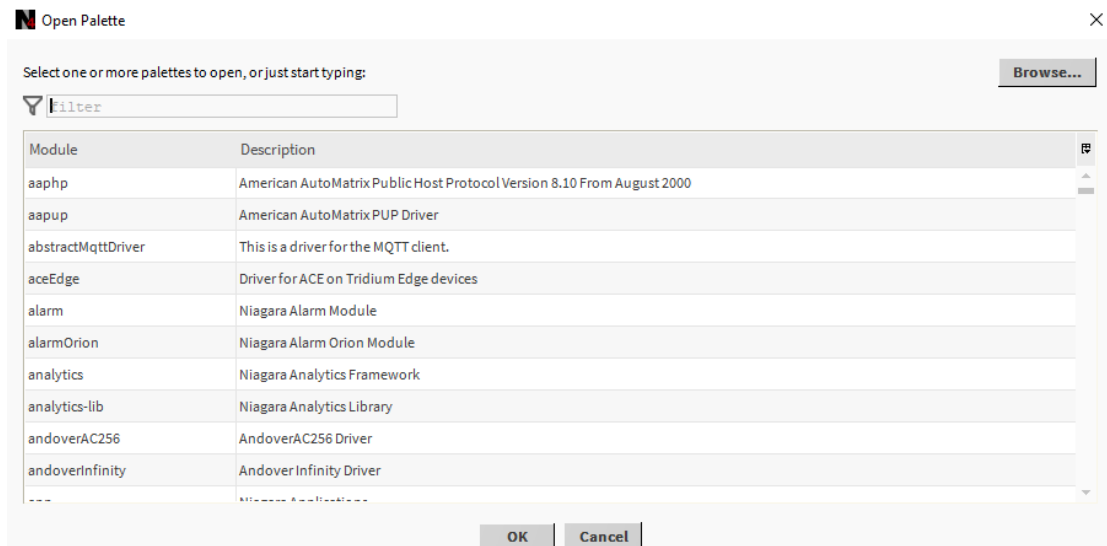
Open Palette

Select one or more palettes to open, or just start typing:

Browse...

Filter

| Module | Description |
|---|---|
| aaphp | American AutoMatrix Public Host Protocol Version 8.10 From August 2000 |
| aapup | American AutoMatrix PUP Driver |
| abstractMqttDriver | This is a driver for the MQTT client. |
| aceEdge | Driver for ACE on Tridium Edge devices |
| alarm | Niagara Alarm Module |
| alarmOrion | Niagara Alarm Orion Module |
| analytics | Niagara Analytics Framework |
| analytics-lib | Niagara Analytics Library |
| andoverAC256 | AndoverAC256 Driver |
| andoverInfinity | Andover Infinity Driver |
| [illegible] | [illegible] |

OK Cancel